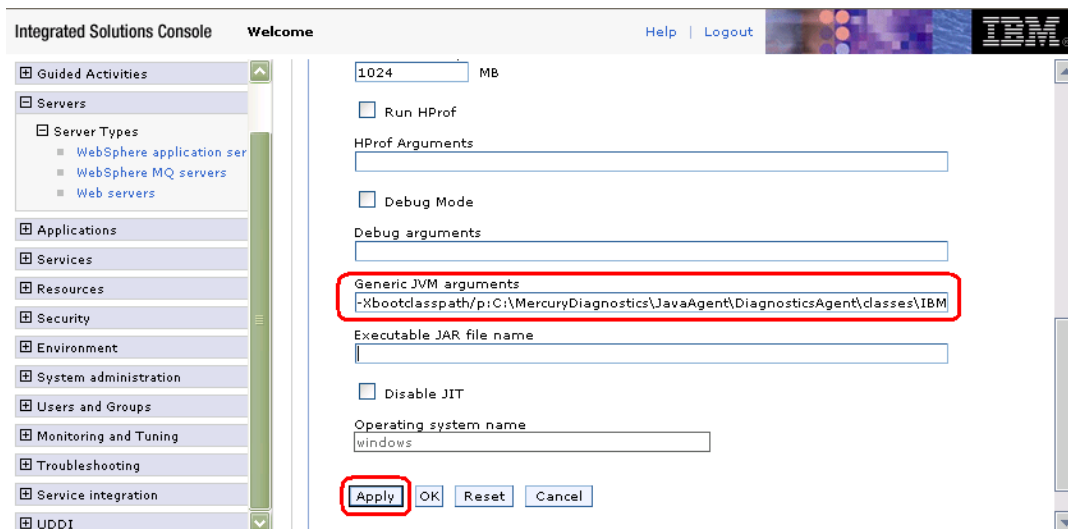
Integrated Solutions Console Welcome Help | Logout IBM

⊞ Guided Activities
⊟ Servers
⊟ Server Types
WebSphere application ser
WebSphere MQ servers
Web servers
⊞ Applications
⊞ Services
⊞ Resources
⊞ Security
⊞ Environment
⊞ System administration
⊞ Users and Groups
⊞ Monitoring and Tuning
⊞ Troubleshooting
⊞ Service integration
⊞ UDDI

1024 MB

Run HProf

HProf Arguments

Debug Mode

Debug arguments

Generic JVM arguments
-Xbootclasspath/p:C:\MercuryDiagnostics\JavaAgent\DiagnosticsAgent\classes\IBM

Executable JAR file name

Disable JIT

Operating system name
windows

Apply OK Reset Cancel